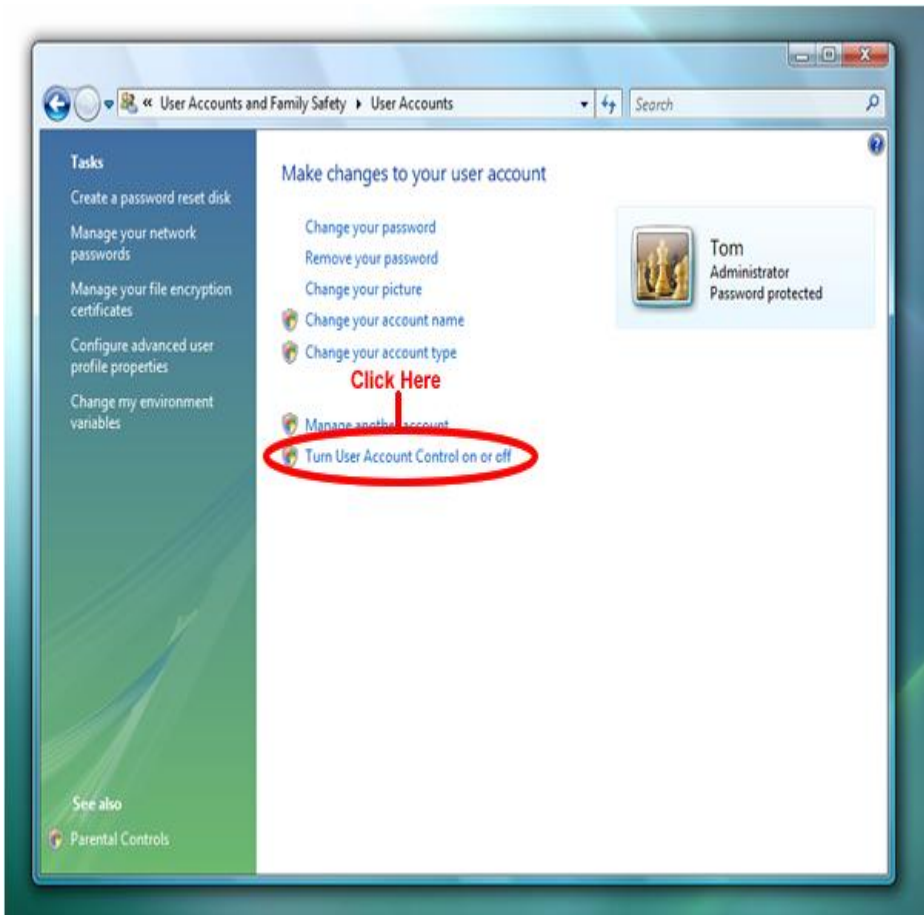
« User Accounts and Family Safety ▸ User Accounts

Search

Tasks

Create a password reset disk

Manage your network passwords

Manage your file encryption certificates

Configure advanced user profile properties

Change my environment variables

See also

Parental Controls

Make changes to your user account

Change your password

Remove your password

Change your picture

Change your account name

Change your account type

Click Here

Manage another account

Turn User Account Control on or off

Tom
Administrator
Password protected